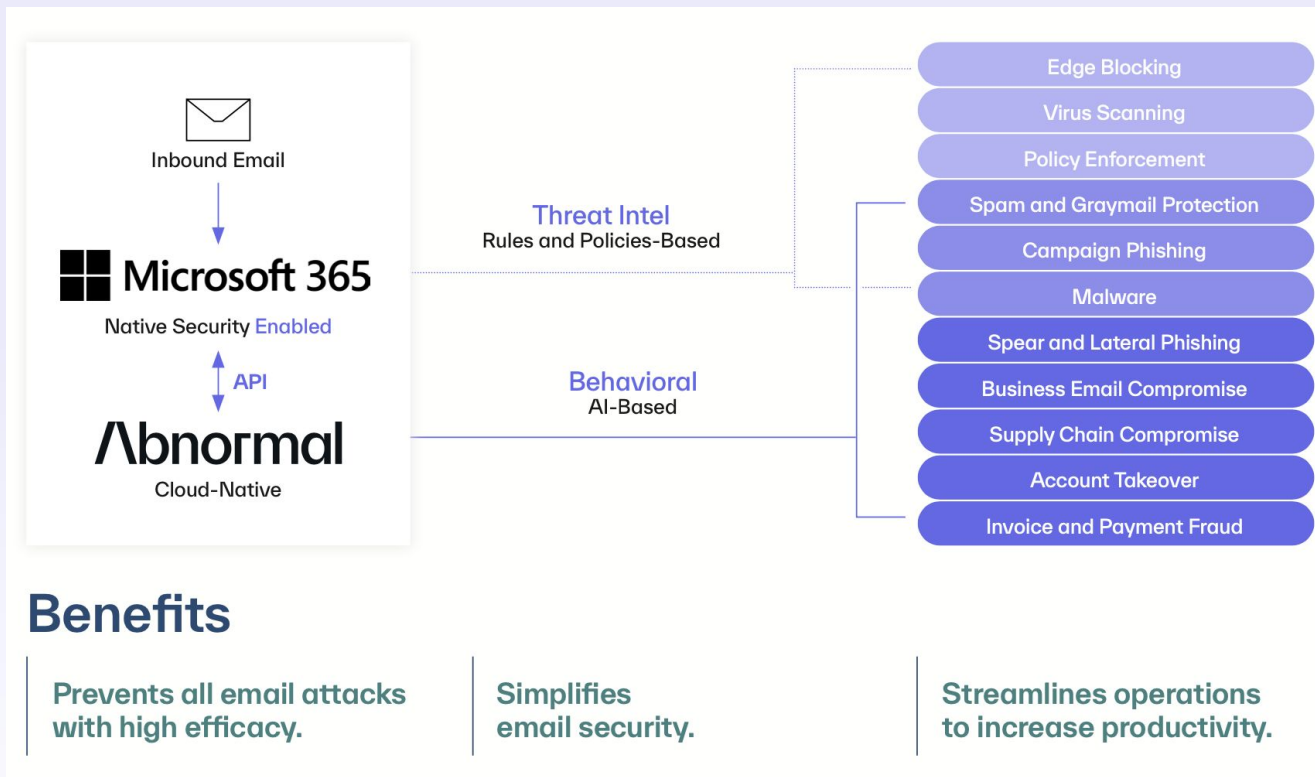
Inbound Email

Microsoft 365

Native Security Enabled

API

Abnormal

Cloud-Native

Threat Intel
Rules and Policies-Based

Behavioral
AI-Based

Edge Blocking
Virus Scanning
Policy Enforcement
Spam and Graymail Protection
Campaign Phishing
Malware
Spear and Lateral Phishing
Business Email Compromise
Supply Chain Compromise
Account Takeover
Invoice and Payment Fraud

Benefits

Prevents all email attacks with high efficacy.

Simplifies email security.

Streamlines operations to increase productivity.